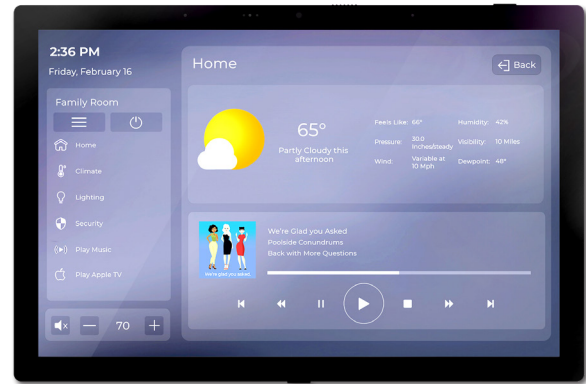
2:36 PM
Friday, February 16

Family Room

Home
Climate
Lighting
Security
Play Music
Play Apple TV

70

Home

Back

65°
Partly Cloudy this afternoon

Feels Like: 66°
Pressure: 30.0 Inches/steady
Wind: Variable at 10 Mph
Humidity: 42%
Visibility: 10 Miles
Dewpoint: 48°

We're Glad you Asked
Poolside Conundrums
Back with More Questions

We're glad you asked